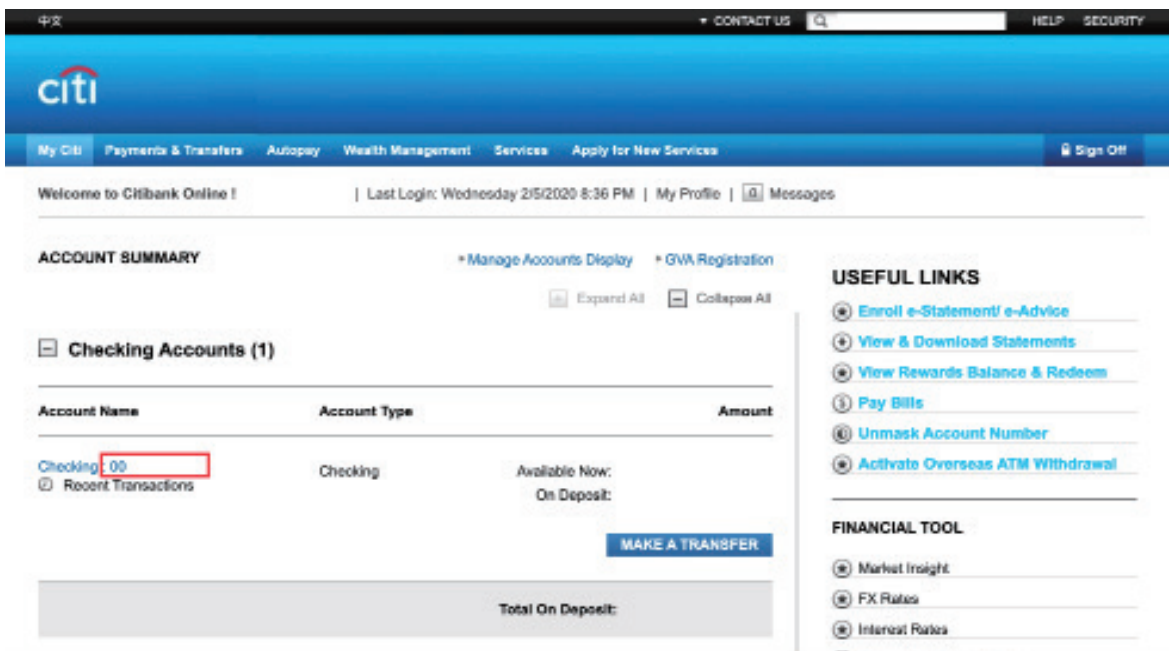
中文

CONTACT US

HELP SECURITY

citi

My Citi Payments & Transfers Autopay Wealth Management Services Apply for New Services

Sign Off

Welcome to Citibank Online !

| Last Login: Wednesday 2/5/2020 8:36 PM | My Profile | Messages

ACCOUNT SUMMARY

Manage Accounts Display GVA Registration

Expand All Collapse All

Checking Accounts (1)

| Account Name | Account Type | Amount |
|---|---|---|
| Checking: 00<br>Recent Transactions | Checking | Available Now:<br>On Deposit: |

MAKE A TRANSFER

Total On Deposit:

USEFUL LINKS

Enroll e-Statement/ e-Advice

View & Download Statements

View Rewards Balance & Redeem

Pay Bills

Unmask Account Number

Activate Overseas ATM Withdrawal

FINANCIAL TOOL

Market Insight

FX Rates

Interest Rates